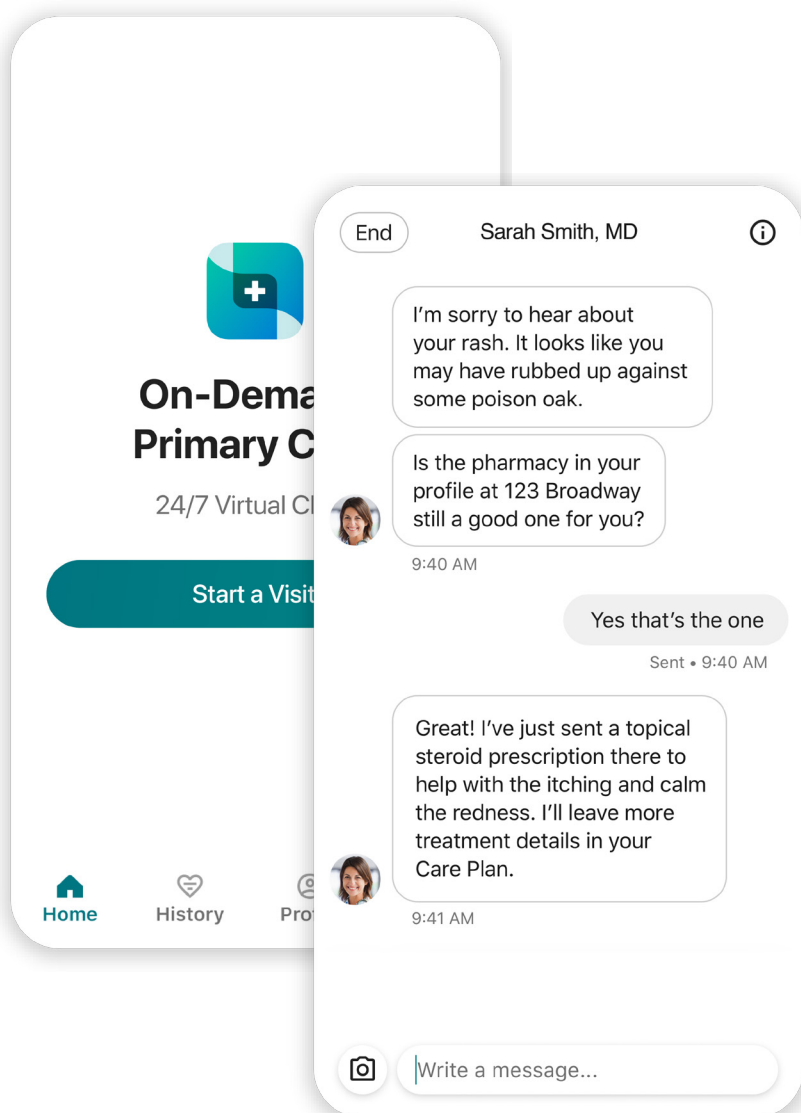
On-Dema
Primary C

24/7 Virtual Cl

Start a Visit

Home History Pro

End Sarah Smith, MD

I'm sorry to hear about your rash. It looks like you may have rubbed up against some poison oak.

Is the pharmacy in your profile at 123 Broadway still a good one for you?

9:40 AM

Yes that's the one

Sent • 9:40 AM

Great! I've just sent a topical steroid prescription there to help with the itching and calm the redness. I'll leave more treatment details in your Care Plan.

9:41 AM

Write a message...